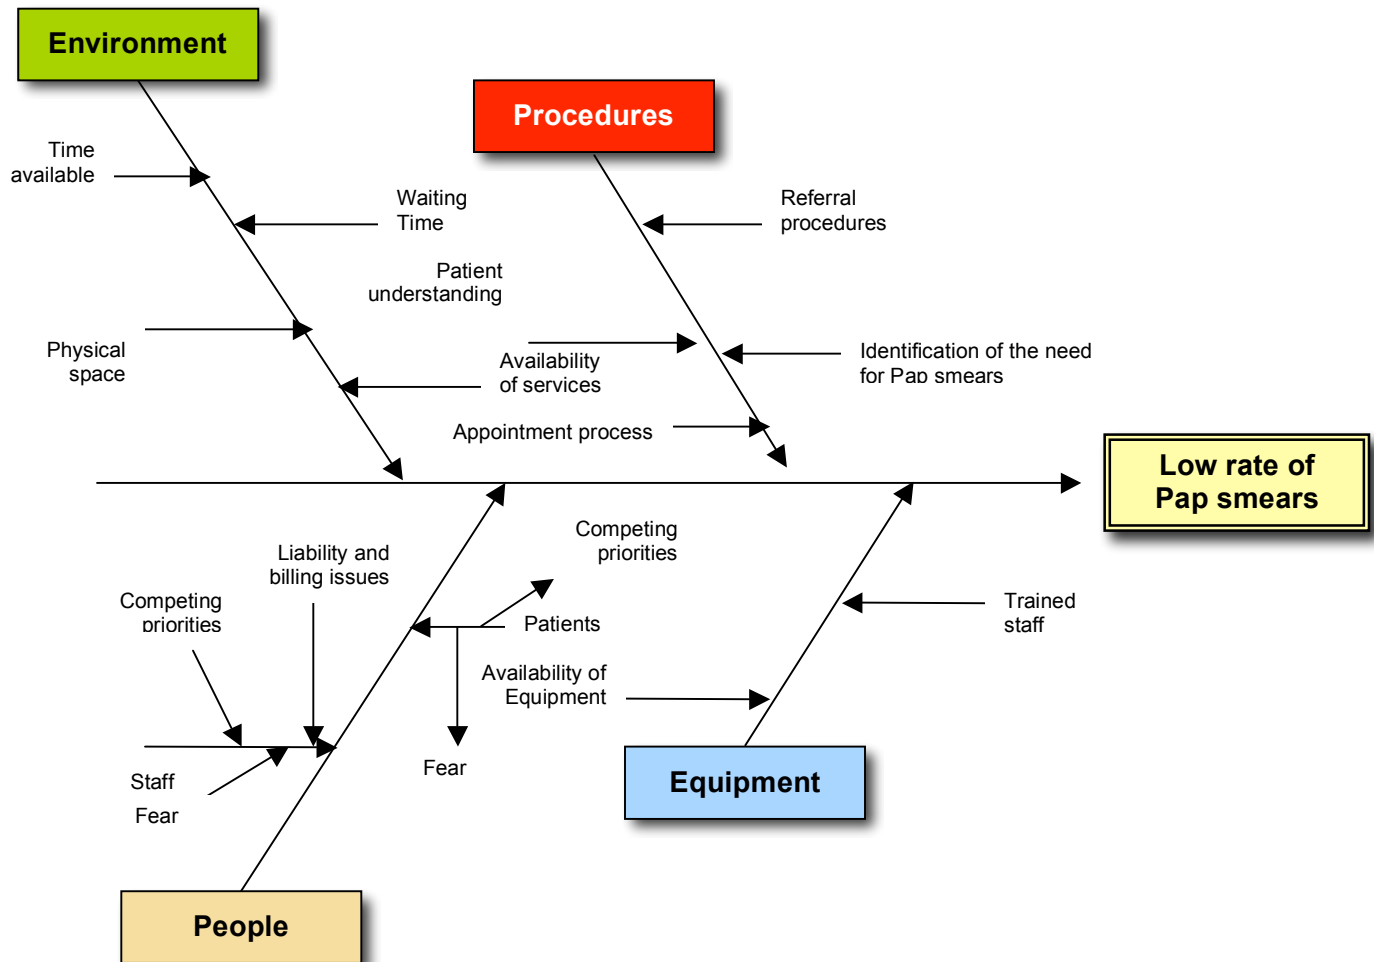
Environment

Procedures

Time available

Waiting Time

Referral procedures

Patient understanding

Physical space

Availability of services

Identification of the need for Pap smears

Appointment process

Low rate of Pap smears

Competing priorities

Liability and billing issues

Competing priorities

Patients

Trained staff

Availability of Equipment

Staff

Fear

Fear

Equipment

People